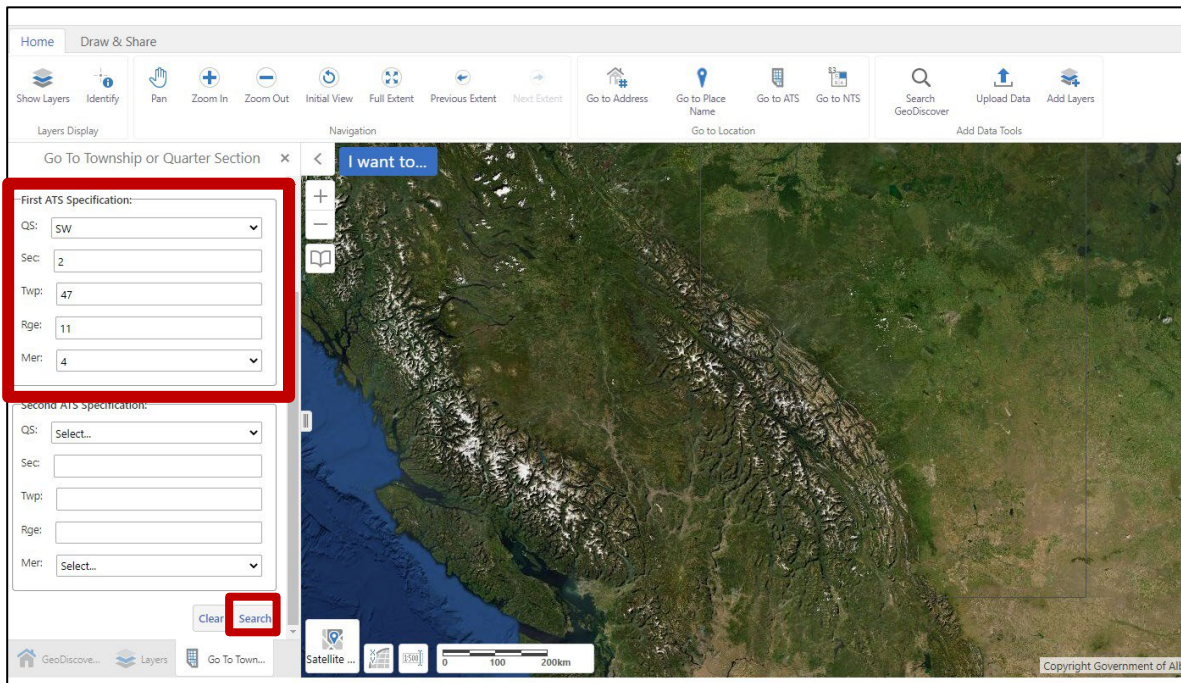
Home Draw & Share

Show Layers Identify
Layers Display

Pan Zoom In Zoom Out Initial View Full Extent Previous Extent Next Extent
Navigation

Go to Address Go to Place Name Go to ATS Go to NTS
Go to Location

Search GeoDiscover Upload Data Add Layers
Add Data Tools

Go To Township or Quarter Section ×

I want to...

First ATS Specification:
QS: SW
Sec: 2
Twp: 47
Rge: 11
Mer: 4

Second ATS Specification:
QS: Select...
Sec:
Twp:
Rge:
Mer: Select...

Clear Search

GeoDiscove... Layers Go To Town...

Satellite ...

0 100 200km

Copyright Government of Alb